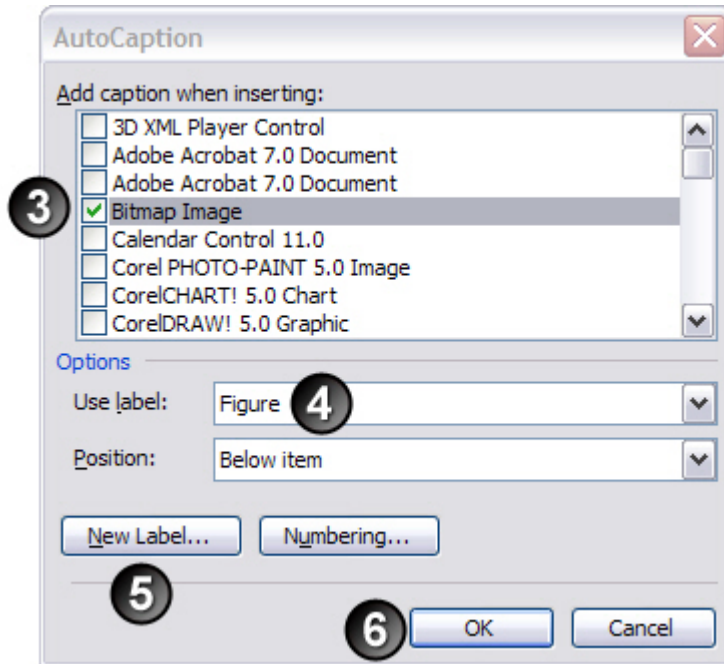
AutoCaption

Add caption when inserting:

3D XML Player Control
Adobe Acrobat 7.0 Document
Adobe Acrobat 7.0 Document
Bitmap Image
Calendar Control 11.0
Corel PHOTO-PAINT 5.0 Image
CorelCHART! 5.0 Chart
CorelDRAW! 5.0 Graphic

3

Options

Use label: Figure

4

Position: Below item

New Label... Numbering...

5

6

OK Cancel